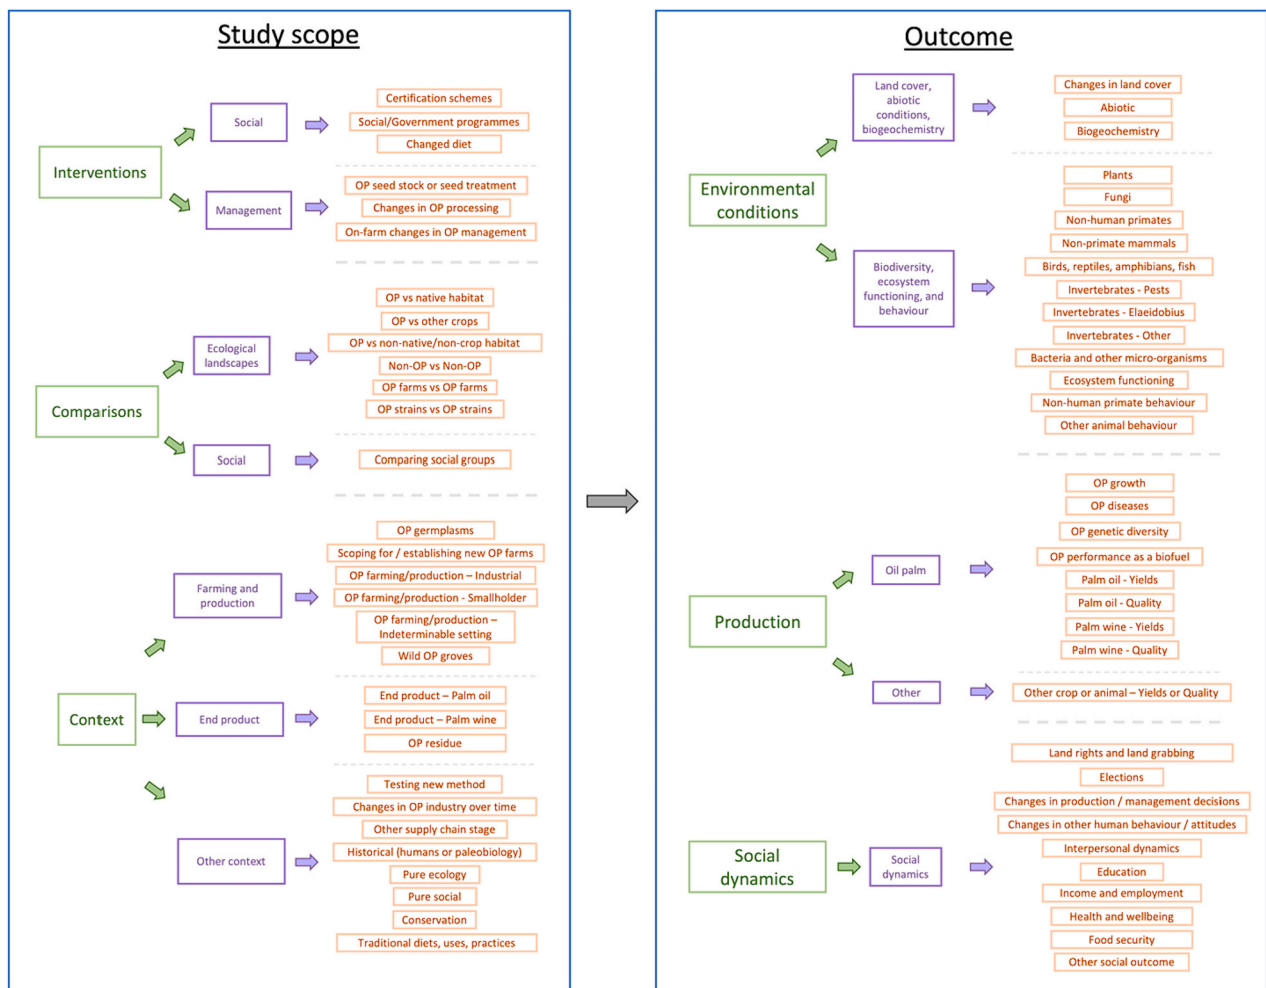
Study scope

Interventions

Social

Certification schemes
Social/Government programmes
Changed diet

Management

OP seed stock or seed treatment
Changes in OP processing
On-farm changes in OP management

Comparisons

Ecological landscapes

OP vs native habitat
OP vs other crops
OP vs non-native/non-crop habitat
Non-OP vs Non-OP
OP farms vs OP farms
OP strains vs OP strains

Social

Comparing social groups

Context

Farming and production

OP germplasms
Scoping for / establishing new OP farms
OP farming/production – Industrial
OP farming/production - Smallholder
OP farming/production – Indeterminable setting
Wild OP groves

End product

End product – Palm oil
End product – Palm wine
OP residue

Other context

Testing new method
Changes in OP industry over time
Other supply chain stage
Historical (humans or paleobiology)
Pure ecology
Pure social
Conservation
Traditional diets, uses, practices

Outcome

Environmental conditions

Land cover, abiotic conditions, biogeochemistry

Changes in land cover
Abiotic
Biogeochemistry

Biodiversity, ecosystem functioning, and behaviour

Plants
Fungi
Non-human primates
Non-primate mammals
Birds, reptiles, amphibians, fish
Invertebrates - Pests
Invertebrates - Elaeidobius
Invertebrates - Other
Bacteria and other micro-organisms
Ecosystem functioning
Non-human primate behaviour
Other animal behaviour

Production

Oil palm

OP growth
OP diseases
OP genetic diversity
OP performance as a biofuel
Palm oil - Yields
Palm oil - Quality
Palm wine - Yields
Palm wine - Quality

Other

Other crop or animal – Yields or Quality

Social dynamics

Social dynamics

Land rights and land grabbing
Elections
Changes in production / management decisions
Changes in other human behaviour / attitudes
Interpersonal dynamics
Education
Income and employment
Health and wellbeing
Food security
Other social outcome